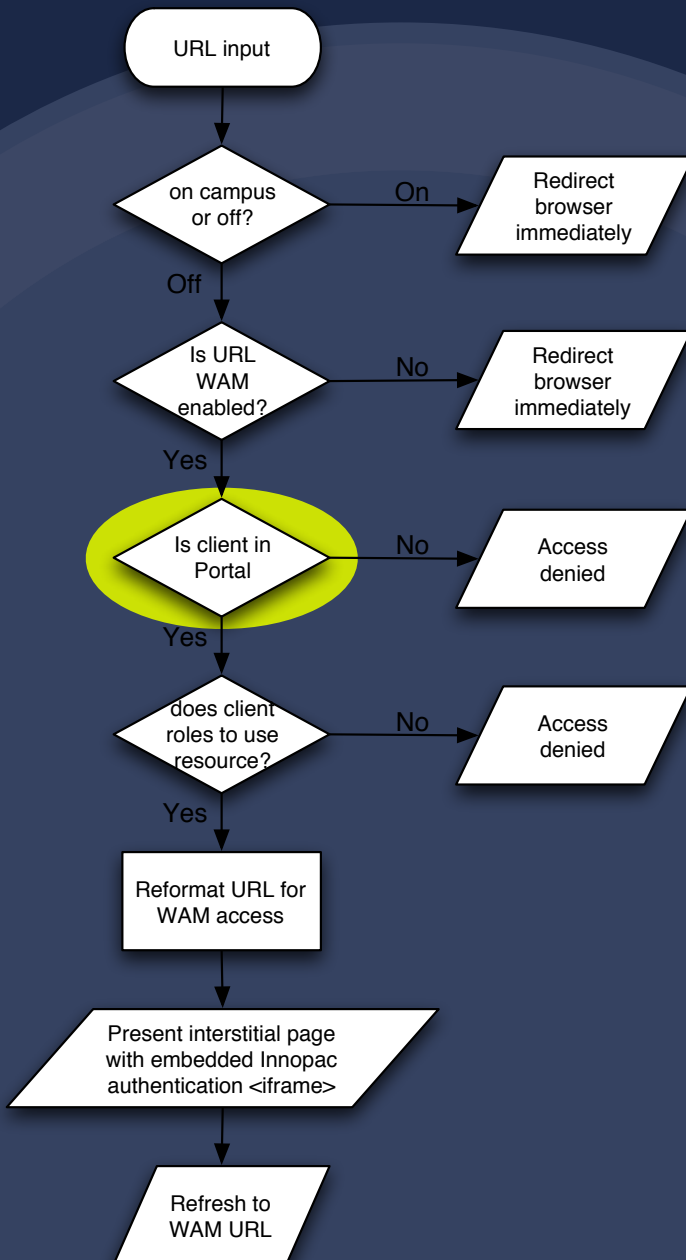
URL input

on campus or off?

On

Redirect browser immediately

Off

Is URL WAM enabled?

No

Redirect browser immediately

Yes

Is client in Portal

No

Access denied

Yes

does client roles to use resource?

No

Access denied

Yes

Reformat URL for WAM access

Present interstitial page with embedded Innopac authentication <iframe>

Refresh to WAM URL